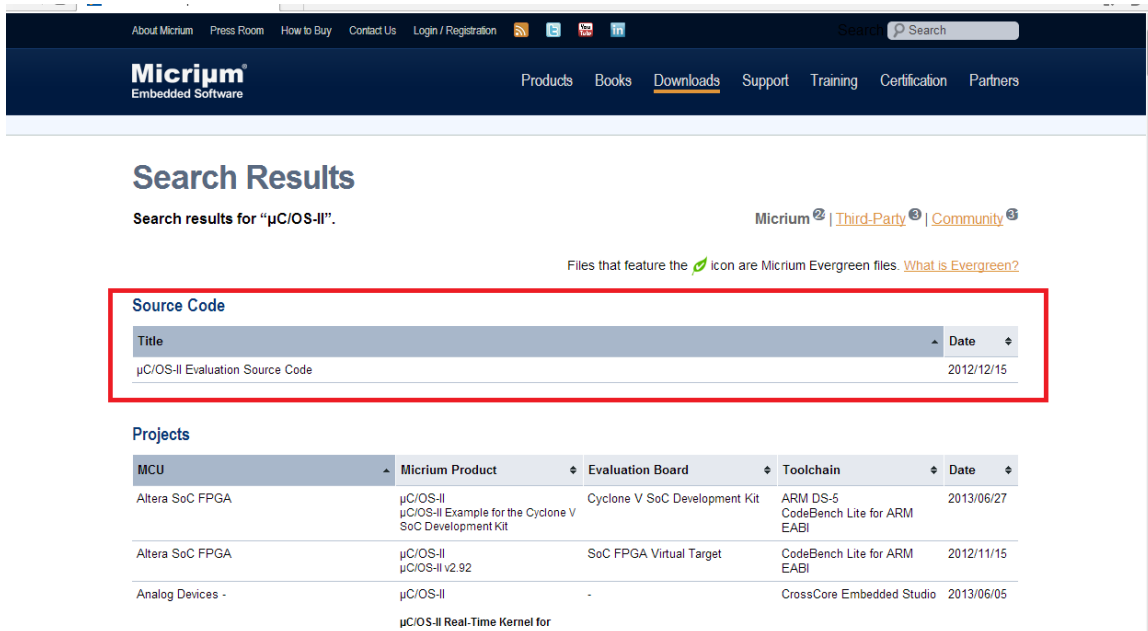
About Micrium Press Room How to Buy Contact Us Login / Registration

Search Search

Micrium
Embedded Software

Products Books Downloads Support Training Certification Partners

Search Results

Search results for "µC/OS-II".

Micrium 2 | Third-Party 3 | Community 3

Files that feature the icon are Micrium Evergreen files. What is Evergreen?

Source Code

| Title | Date |
|---|---|
| µC/OS-II Evaluation Source Code | 2012/12/15 |

Projects

| MCU | Micrium Product | Evaluation Board | Toolchain | Date |
|---|---|---|---|---|
| Altera SoC FPGA | µC/OS-II µC/OS-II Example for the Cyclone V SoC Development Kit | Cyclone V SoC Development Kit | ARM DS-5 CodeBench Lite for ARM EABI | 2013/06/27 |
| Altera SoC FPGA | µC/OS-II µC/OS-II v2.92 | SoC FPGA Virtual Target | CodeBench Lite for ARM EABI | 2012/11/15 |
| Analog Devices - | µC/OS-II µC/OS-II Real-Time Kernel for | - | CrossCore Embedded Studio | 2013/06/05 |